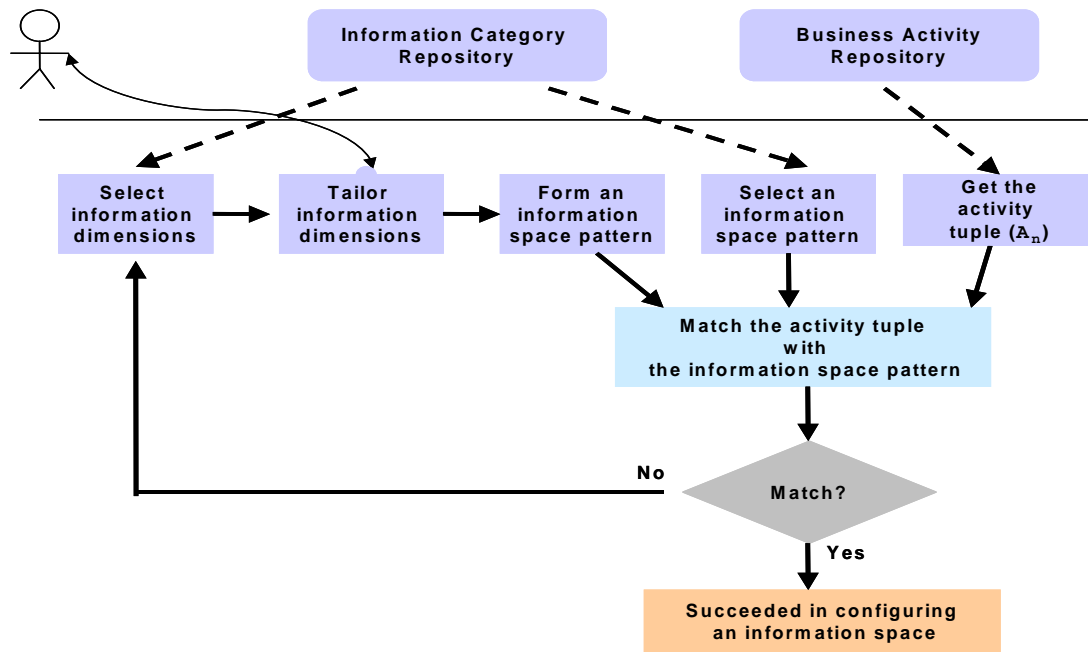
Information Category Repository

Business Activity Repository

Select information dimensions

Tailor information dimensions

Form an information space pattern

Select an information space pattern

Get the activity tuple ($A_n$)

Match the activity tuple with the information space pattern

No

Match?

Yes

Succeeded in configuring an information space